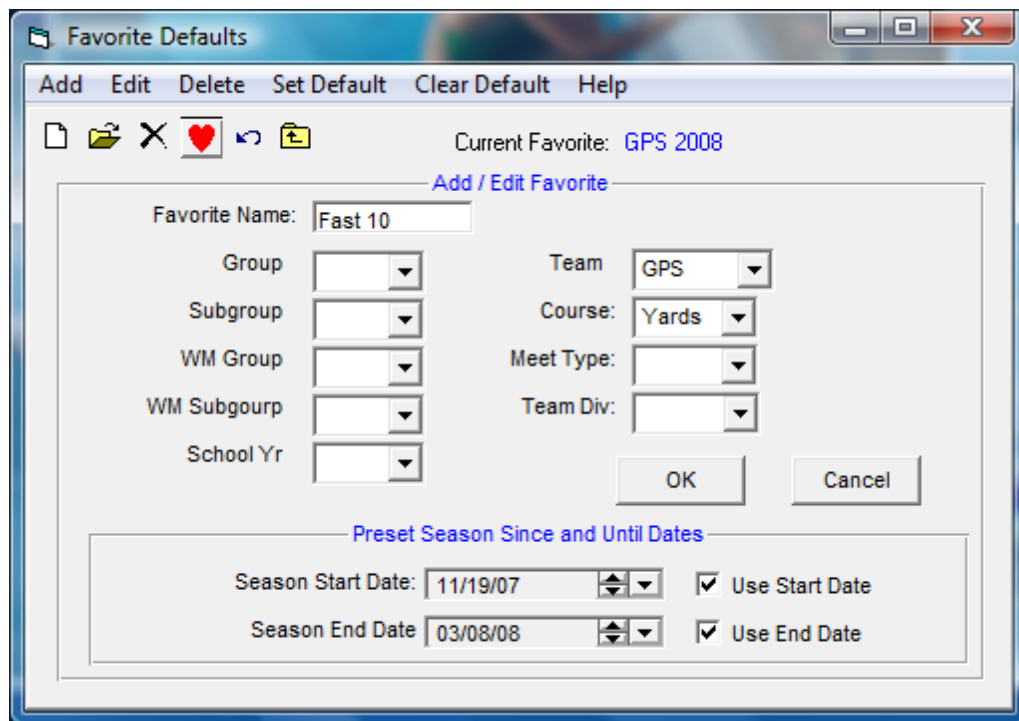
Favorite Defaults

Add Edit Delete Set Default Clear Default Help

Current Favorite: GPS 2008

Add / Edit Favorite

Favorite Name: Fast 10

Group

Subgroup

WM Group

WM Subgourp

School Yr

Team GPS

Course: Yards

Meet Type:

Team Div:

OK

Cancel

Preset Season Since and Until Dates

Season Start Date: 11/19/07

Use Start Date

Season End Date 03/08/08

Use End Date